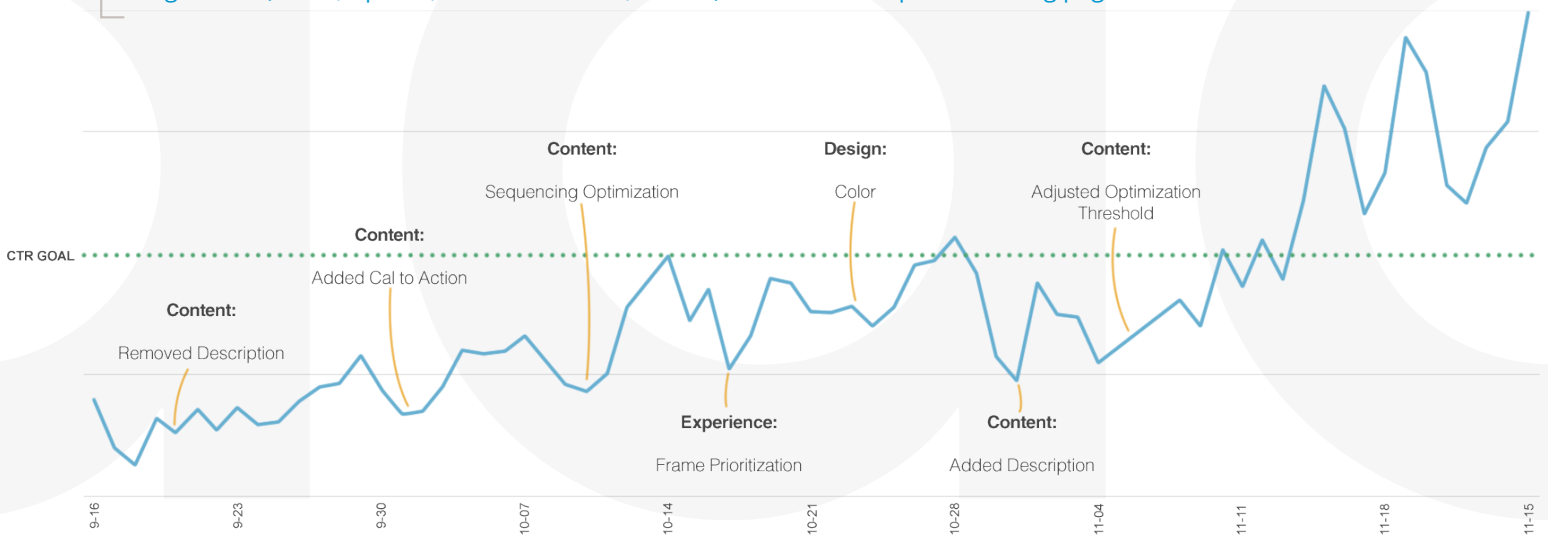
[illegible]

CTR GOAL

Content:

Removed Description

Content:

Added Cal to Action

Content:

Sequencing Optimization

Experience:

Frame Prioritization

Design:

Color

Content:

Added Description

Content:

Adjusted Optimization Threshold

9-16

9-23

9-30

10-07

10-14

10-21

10-28

11-04

11-11

11-18

11-15